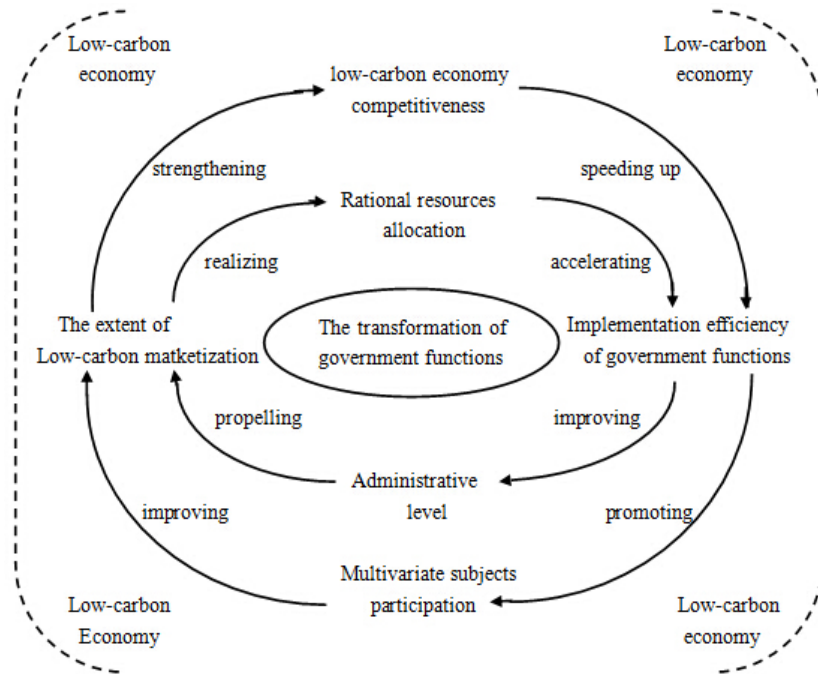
Low-carbon economy

low-carbon economy competitiveness

Low-carbon economy

strengthening

speeding up

Rational resources allocation

realizing

accelerating

The extent of Low-carbon matketization

The transformation of government functions

Implementation efficiency of government functions

propelling

improving

Administrative level

improving

promoting

Multivariate subjects participation

Low-carbon Economy

Low-carbon economy